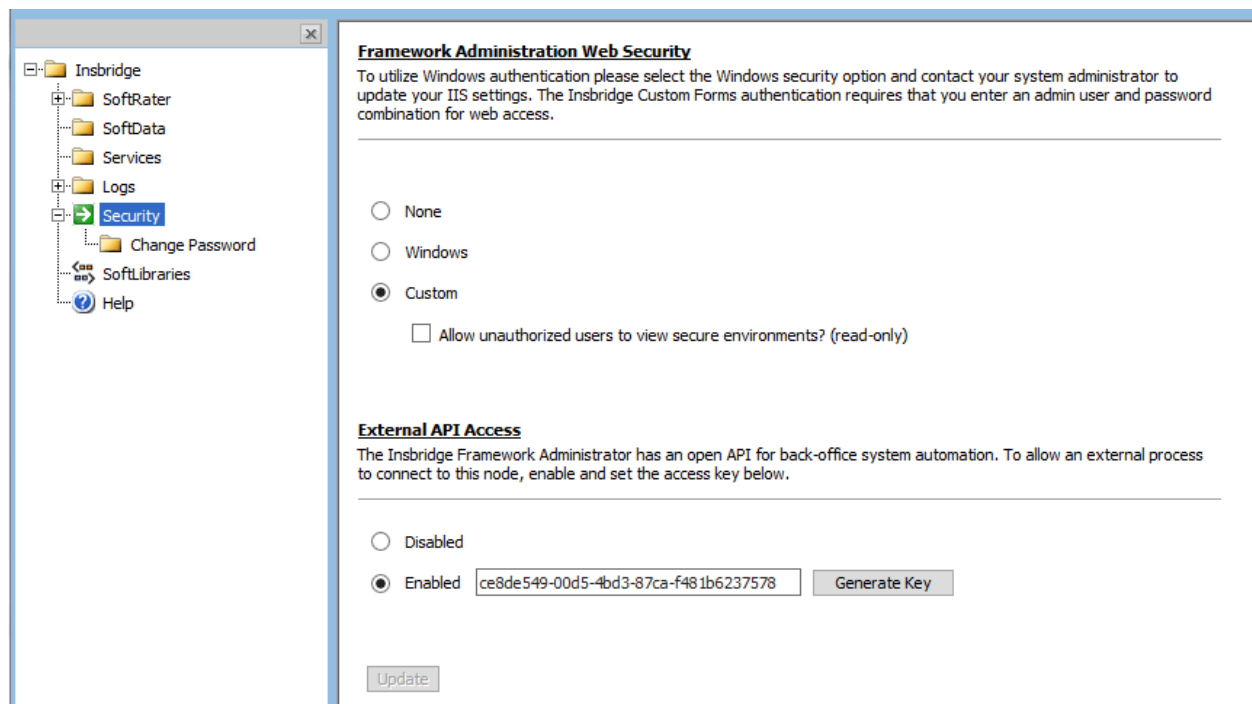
Insbridge
SoftRater
SoftData
Services
Logs
Security
Change Password
SoftLibraries
Help

Framework Administration Web Security

To utilize Windows authentication please select the Windows security option and contact your system administrator to update your IIS settings. The Insbridge Custom Forms authentication requires that you enter an admin user and password combination for web access.

None

Windows

Custom

Allow unauthorized users to view secure environments? (read-only)

External API Access

The Insbridge Framework Administrator has an open API for back-office system automation. To allow an external process to connect to this node, enable and set the access key below.

Disabled

Enabled ce8de549-00d5-4bd3-87ca-f481b6237578 Generate Key

Update